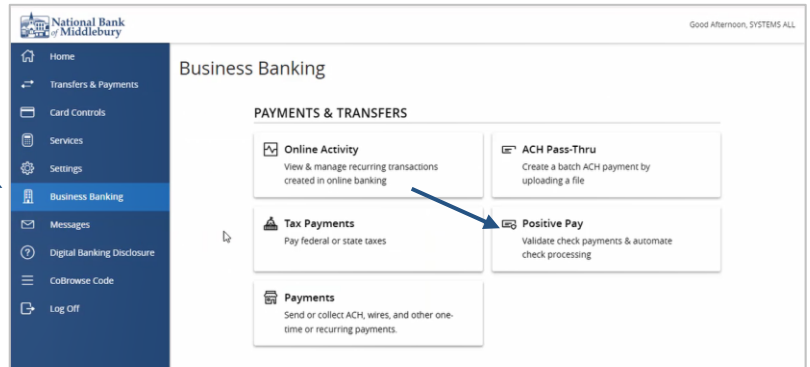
National Bank of Middlebury

Good Afternoon, SYSTEMS ALL

Home
Transfers & Payments
Card Controls
Services
Settings
Business Banking
Messages
Digital Banking Disclosure
CoBrowse Code
Log Off

Business Banking

PAYMENTS & TRANSFERS

Online Activity
View & manage recurring transactions created in online banking

ACH Pass-Thru
Create a batch ACH payment by uploading a file

Tax Payments
Pay federal or state taxes

Positive Pay
Validate check payments & automate check processing

Payments
Send or collect ACH, wires, and other one-time or recurring payments.